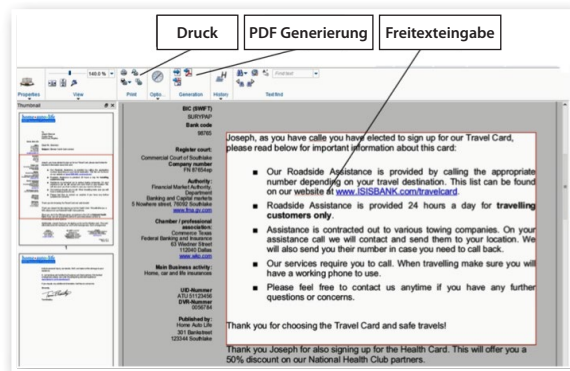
Druck

PDF Generierung

Freitexteingabe

140.0 %

Freetext

Properties View Print Optio... Generation History Text find

Thumbnail

BIC (SWIFT):
SURYPAP
Bank code
98765

Register court:
Commercial Court of Southlake
Company number
FN 87654ap

Authority:
Financial Market Authority
Department
Banking and Capital markets
5 Nowhere street, 76092 Southlake
www.fma.gv.com

Chamber / professional association:
Commerce Team
Federal Banking and Insurance
63 Weidner Street
112645 Dallas
www.wko.com

Main Business activity:
Home, car and life insurances

UID-Nummer
ATU 51123456
DVR-Nummer
0056784

Published by:
Home Auto Life
301 Banksteet
12344 Southlake

Joseph, as you have calle you have elected to sign up for our Travel Card, please read below for important information about this card:

Our Roadside Assistance is provided by calling the appropriate number depending on your travel destination. This list can be found on our website at www.ISISBANK.com/travelcard.

Roadside Assistance is provided 24 hours a day for travelling customers only.

Assistance is contracted out to various towing companies. On your assistance call we will contact and send them to your location. We will also send you their number in case you need to call back.

Our services require you to call. When travelling make sure you will have a working phone to use.

Please feel free to contact us anytime if you have any further questions or concerns.

Thank you for choosing the Travel Card and safe travels!

Thank you Joseph for also signing up for the Health Card. This will offer you a 50% discount on our National Health Club partners.